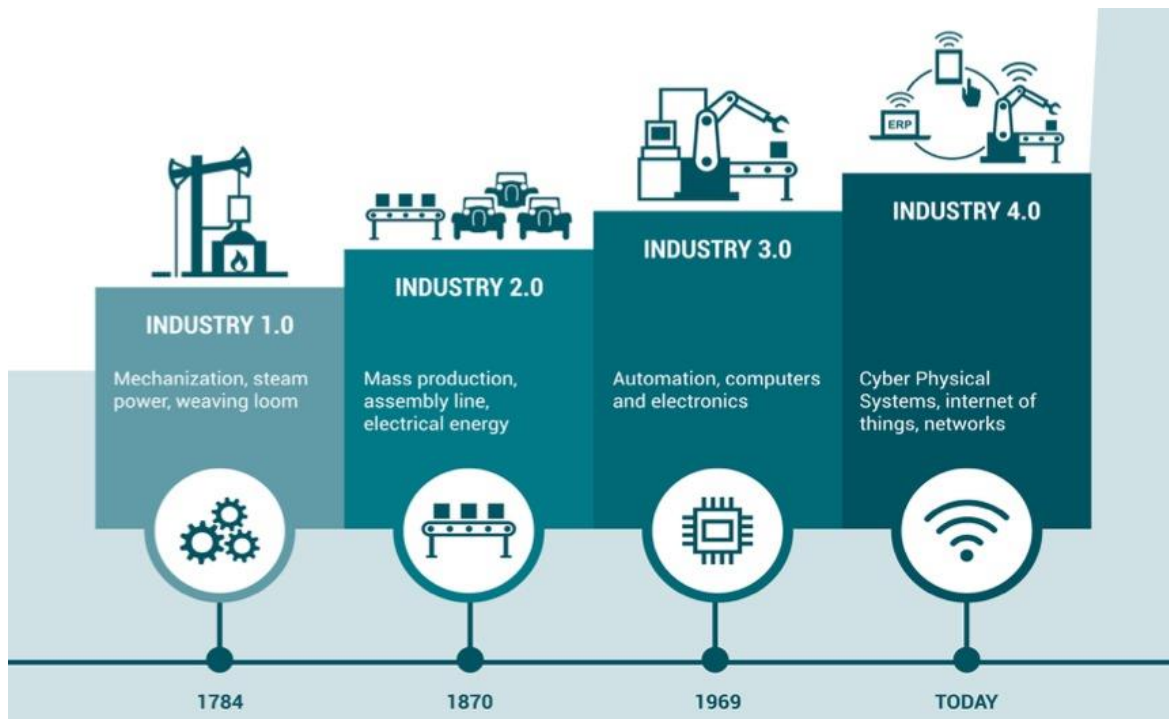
ERP

INDUSTRY 1.0

Mechanization, steam power, weaving loom

INDUSTRY 2.0

Mass production, assembly line, electrical energy

INDUSTRY 3.0

Automation, computers and electronics

INDUSTRY 4.0

Cyber Physical Systems, internet of things, networks

1784

1870

1969

TODAY